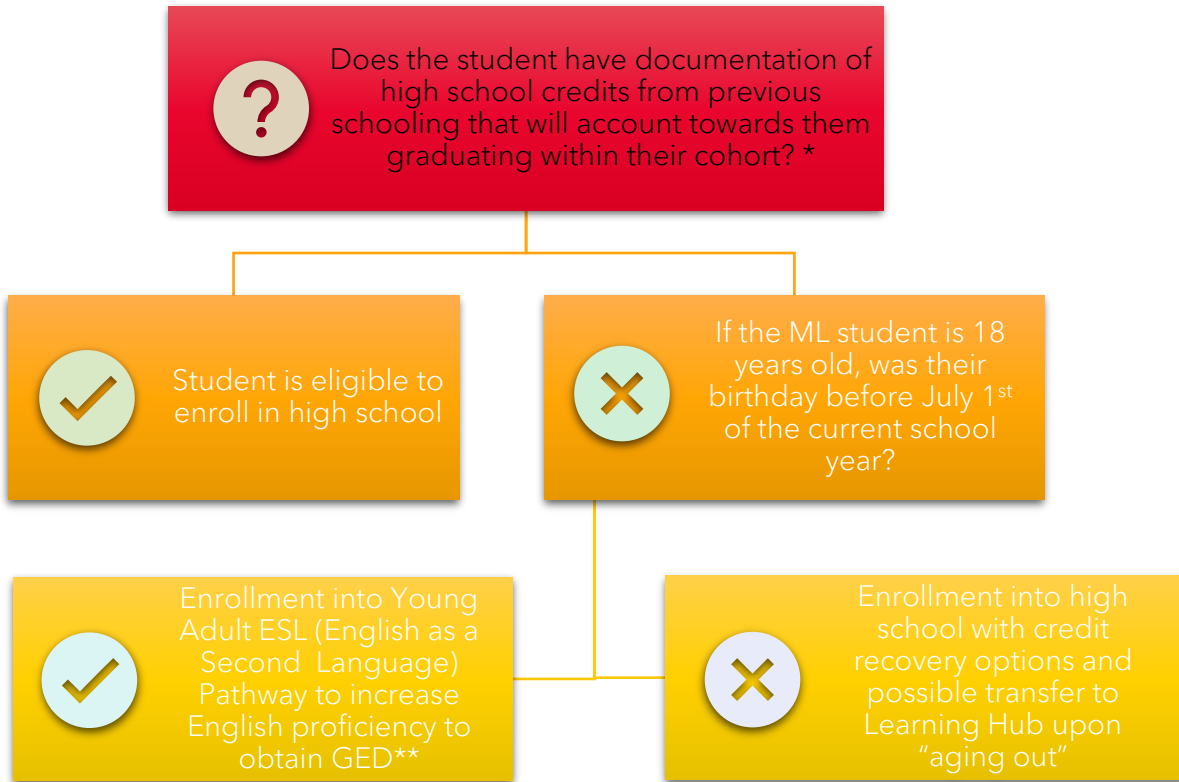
Does the student have documentation of high school credits from previous schooling that will account towards them graduating within their cohort? *

Student is eligible to enroll in high school

If the ML student is 18 years old, was their birthday before July 1$^{st}$ of the current school year?

Enrollment into Young Adult ESL (English as a Second Language) Pathway to increase English proficiency to obtain GED**

Enrollment into high school with credit recovery options and possible transfer to Learning Hub upon "aging out"